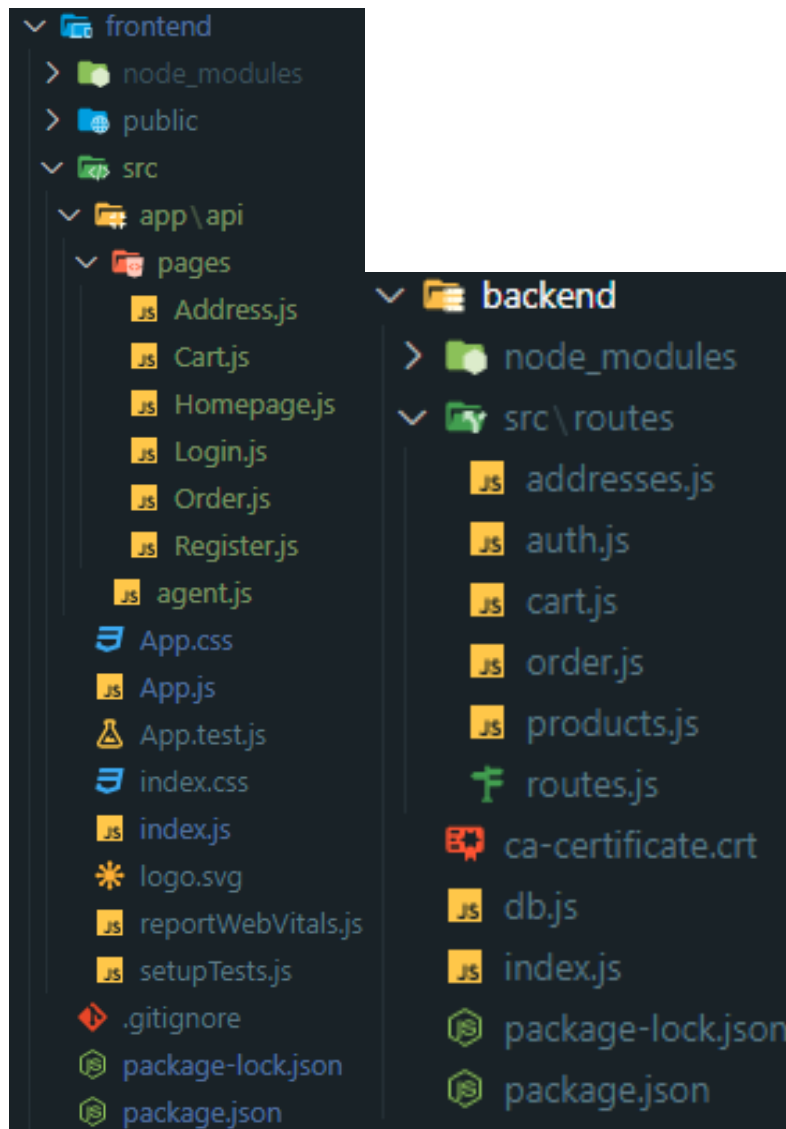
frontend
node_modules
public
src
app \ api
pages
Address.js
Cart.js
Homepage.js
Login.js
Order.js
Register.js
agent.js
App.css
App.js
App.test.js
index.css
index.js
logo.svg
reportWebVitals.js
setupTests.js
.gitignore
package-lock.json
package.json

backend
node_modules
src \ routes
addresses.js
auth.js
cart.js
order.js
products.js
routes.js
ca-certificate.crt
db.js
index.js
package-lock.json
package.json